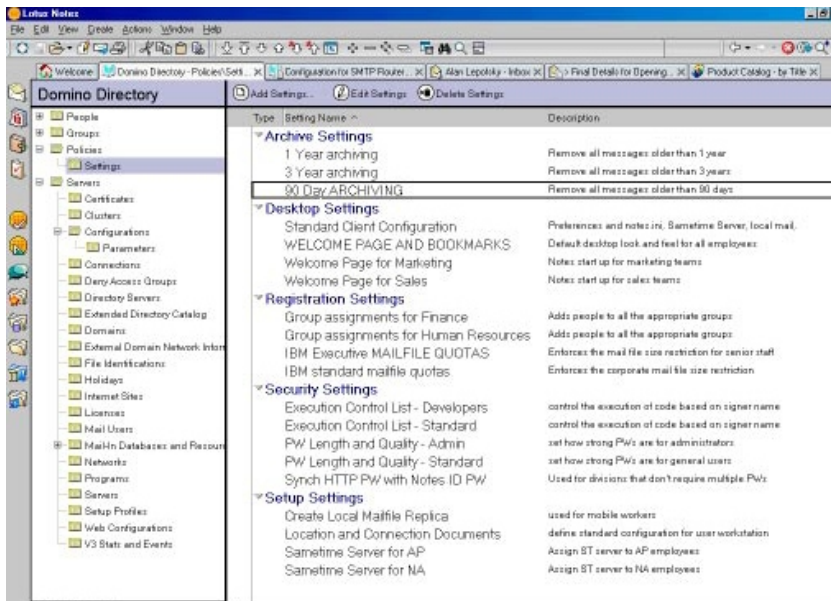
Lotus Notes

File Edit View Create Actions Window Help

Welcome | Domino Directory - Policies\Setti... | Configuration for SMTP Router... | Alan Lepofsky - Inbox | Final Details for Opening... | Product Catalog - by Title

Domino Directory

People
Groups
Policies
Settings
Servers
Certificates
Clusters
Configurations
Parameters
Connections
Deny Access Groups
Directory Servers
Extended Directory Catalog
Domains
External Domain Network Inform
File Identifications
Holidays
Internet Sites
Licenses
Mail Users
Mail-In Databases and Resour
Networks
Programs
Servers
Setup Profiles
Web Configurations
V3 Stats and Events

Add Settings... Edit Settings Delete Settings

| Type | Setting Name ^ | Description |
|---|---|---|
| | Archive Settings | |
| | 1 Year archiving | Remove all messages older than 1 year |
| | 3 Year archiving | Remove all messages older than 3 years |
| | 90 Day ARCHIVING | Remove all messages older than 90 days |
| | Desktop Settings | |
| | Standard Client Configuration | Preferences and notes.ini, Sametime Server, local mail, |
| | WELCOME PAGE AND BOOKMARKS | Default desktop look and feel for all employees |
| | Welcome Page for Marketing | Notes start up for marketing teams |
| | Welcome Page for Sales | Notes start up for sales teams |
| | Registration Settings | |
| | Group assignments for Finance | Adds people to all the appropriate groups |
| | Group assignments for Human Resources | Adds people to all the appropriate groups |
| | IBM Executive MAILFILE QUOTAS | Enforces the mail file size restriction for senior staff |
| | IBM standard mailfile quotas | Enforces the corporate mail file size restriction |
| | Security Settings | |
| | Execution Control List - Developers | control the execution of code based on signer name |
| | Execution Control List - Standard | control the execution of code based on signer name |
| | PW Length and Quality - Admin | set how strong PWs are for administrators |
| | PW Length and Quality - Standard | set how strong PWs are for general users |
| | Synch HTTP PW with Notes ID PW | Used for divisions that don't require multiple PWs |
| | Setup Settings | |
| | Create Local Mailfile Replica | used for mobile workers |
| | Location and Connection Documents | define standard configuration for user workstation |
| | Sametime Server for AP | Assign ST server to AP employees |
| | Sametime Server for NA | Assign ST server to NA employees |